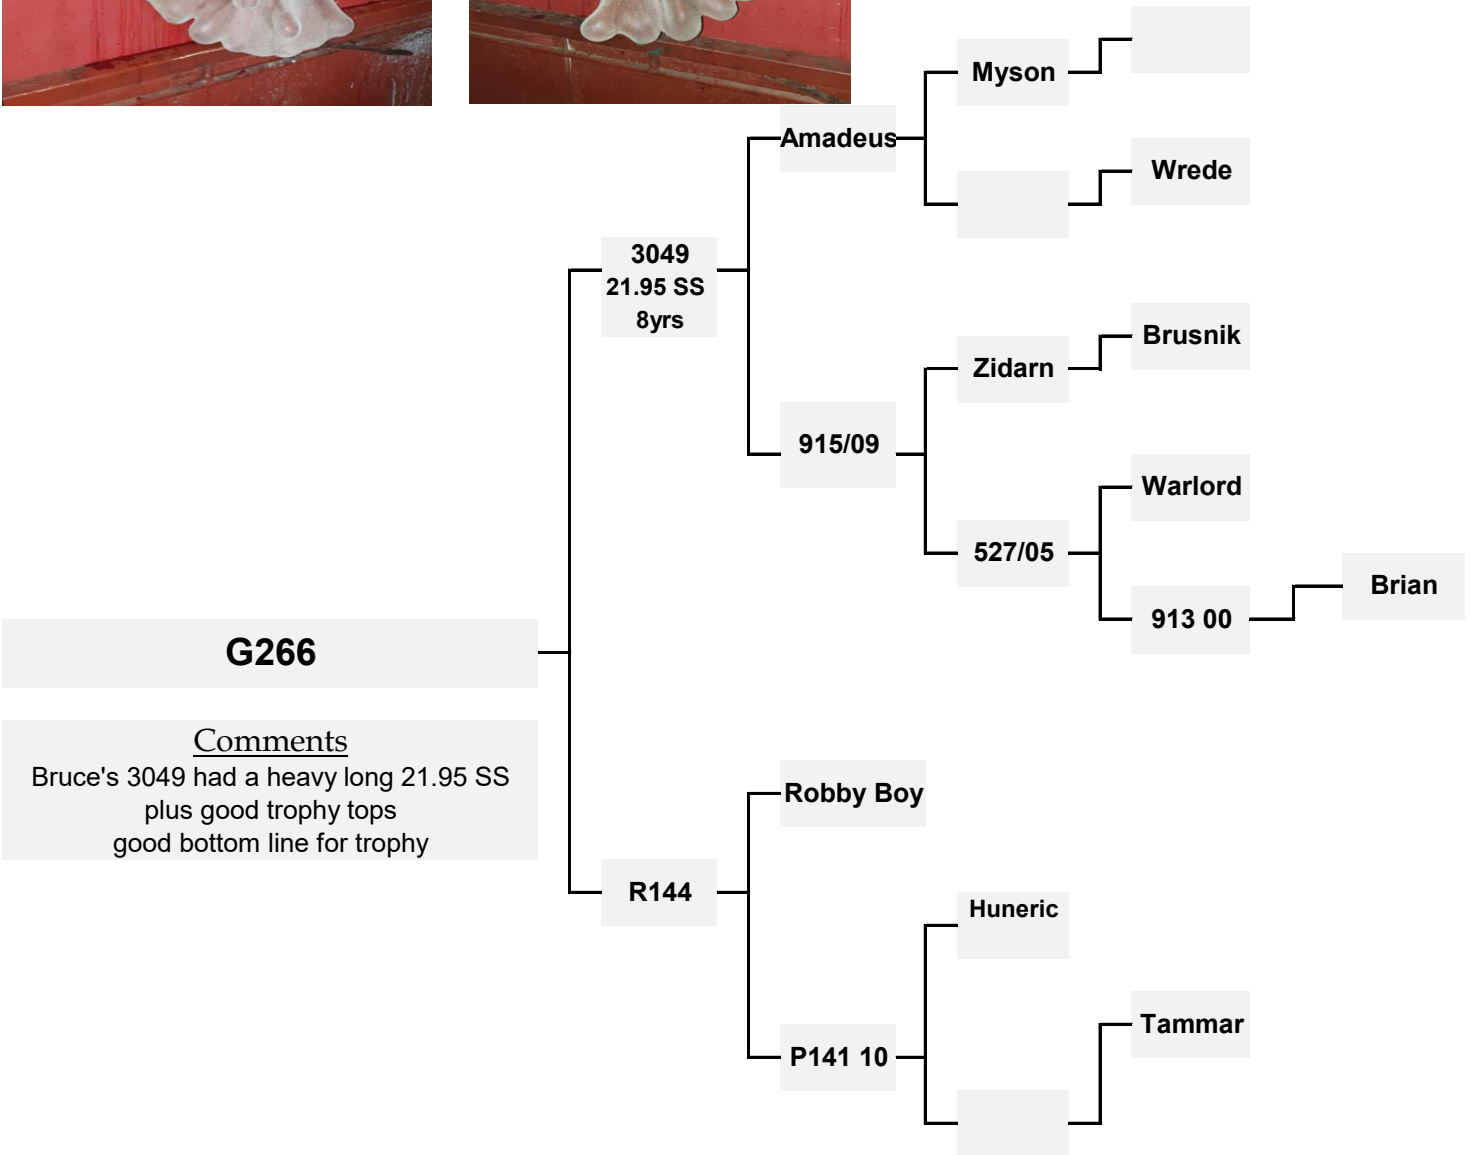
G266

Comments
Bruce's 3049 had a heavy long 21.95 SS
plus good trophy tops
good bottom line for trophy

3049
21.95 SS
8yrs

Amadeus

Myson

Wrede

915/09

Zidarn

Brusnik

527/05

Warlord

913 00

Brian

R144

Robby Boy

P141 10

Huneric

Tammar